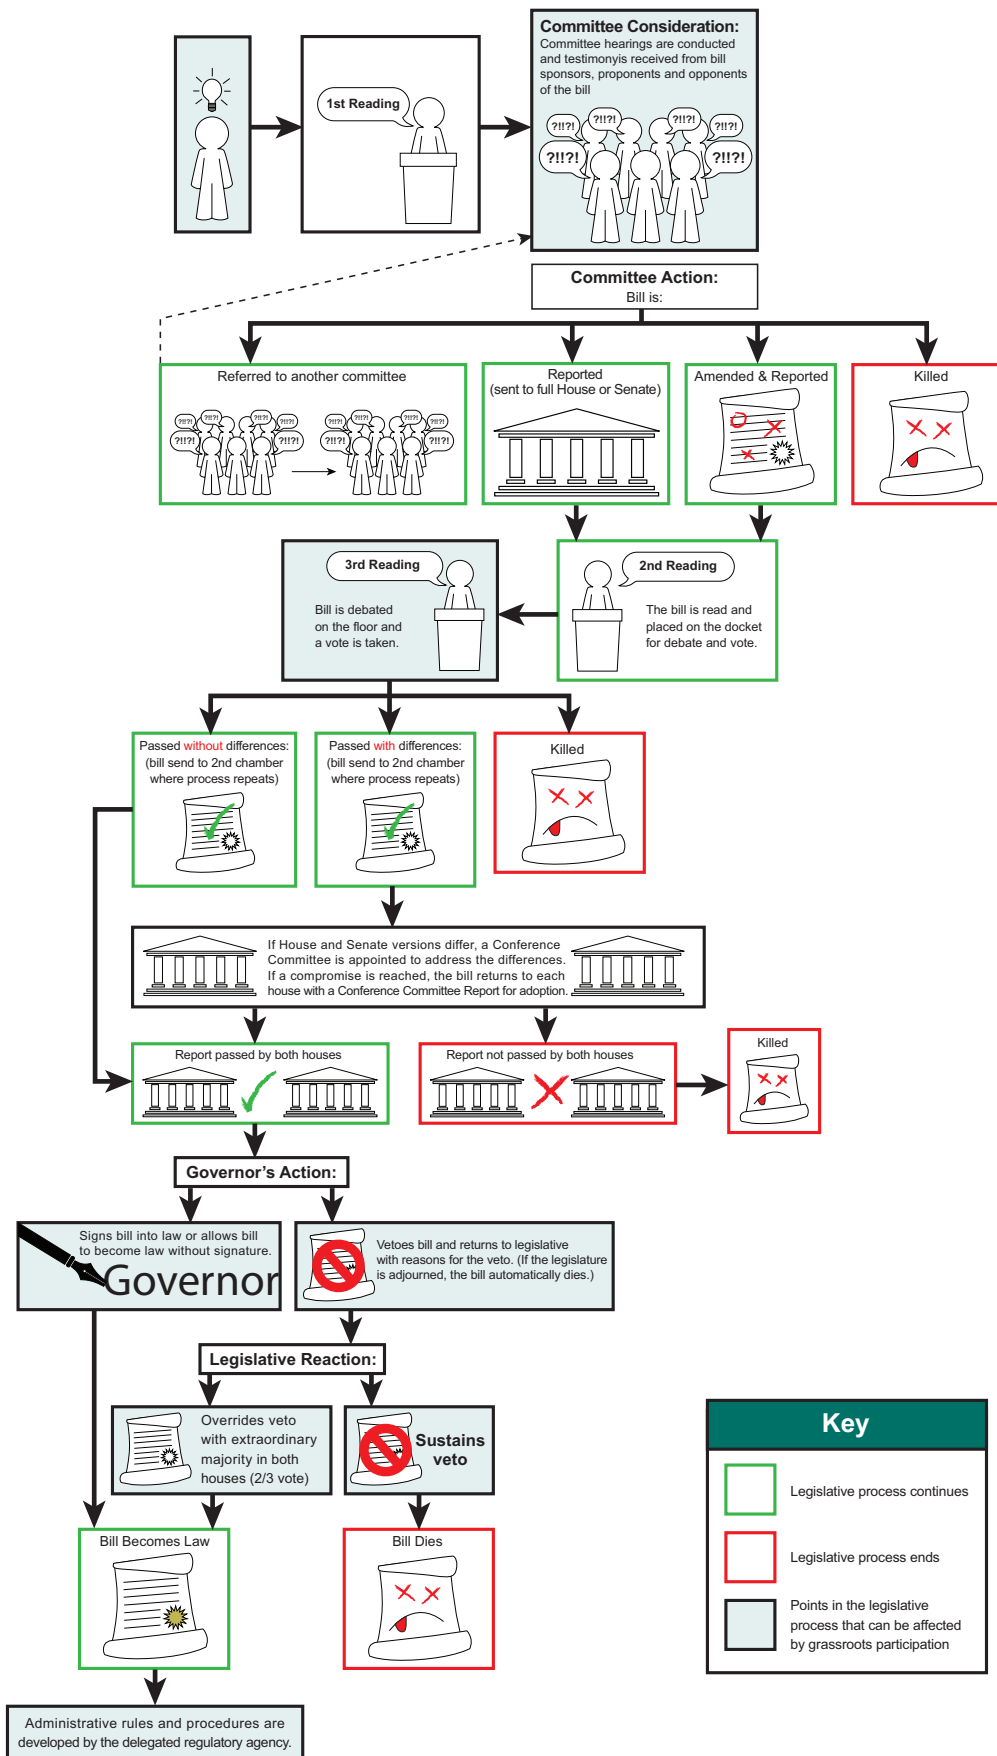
1st Reading

Committee Consideration:
Committee hearings are conducted and testimonyis received from bill sponsors, proponents and opponents of the bill

?!!?! ?!!?! ?!!?! ?!!?! ?!!?! ?!!?!

Committee Action:
Bill is:

Referred to another committee

?!!?! ?!!?! ?!!?! ?!!?! ?!!?! ?!!?! ?!!?! ?!!?! ?!!?! ?!!?! ?!!?! ?!!?!

Reported
(sent to full House or Senate)

Amended & Reported

Killed

3rd Reading

Bill is debated on the floor and a vote is taken.

2nd Reading

The bill is read and placed on the docket for debate and vote.

Passed without differences:
(bill send to 2nd chamber where process repeats)

Passed with differences:
(bill send to 2nd chamber where process repeats)

Killed

If House and Senate versions differ, a Conference Committee is appointed to address the differences. If a compromise is reached, the bill returns to each house with a Conference Committee Report for adoption.

Report passed by both houses

Report not passed by both houses

Killed

Governor's Action:

Signs bill into law or allows bill to become law without signature.
Governor

Vetoes bill and returns to legislative with reasons for the veto. (If the legislature is adjourned, the bill automatically dies.)

Legislative Reaction:

Overrides veto with extraordinary majority in both houses (2/3 vote)

Sustains veto

Bill Becomes Law

Bill Dies

Administrative rules and procedures are developed by the delegated regulatory agency.

Key

Legislative process continues

Legislative process ends

Points in the legislative process that can be affected by grassroots participation